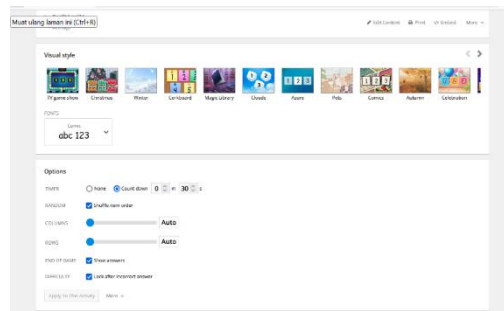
Muat ulang laman ini (Ctrl+R)

Edit Content
Print
Embed
More

Visual style

TV game show
Christmas
Winter
Corkboard
Magic Library
Clouds
Rooms
Pets
Comics
Autumn
Celebration

FONTS

Comic
abc 123

Options

TIMER
None
Count down
0
m
30
s

RANDOM
Shuffle item order

COLUMNS
Auto

ROWS
Auto

END OF GAME
Show answers

DIFFICULTY
Lock after incorrect answer

Apply to this activity
More